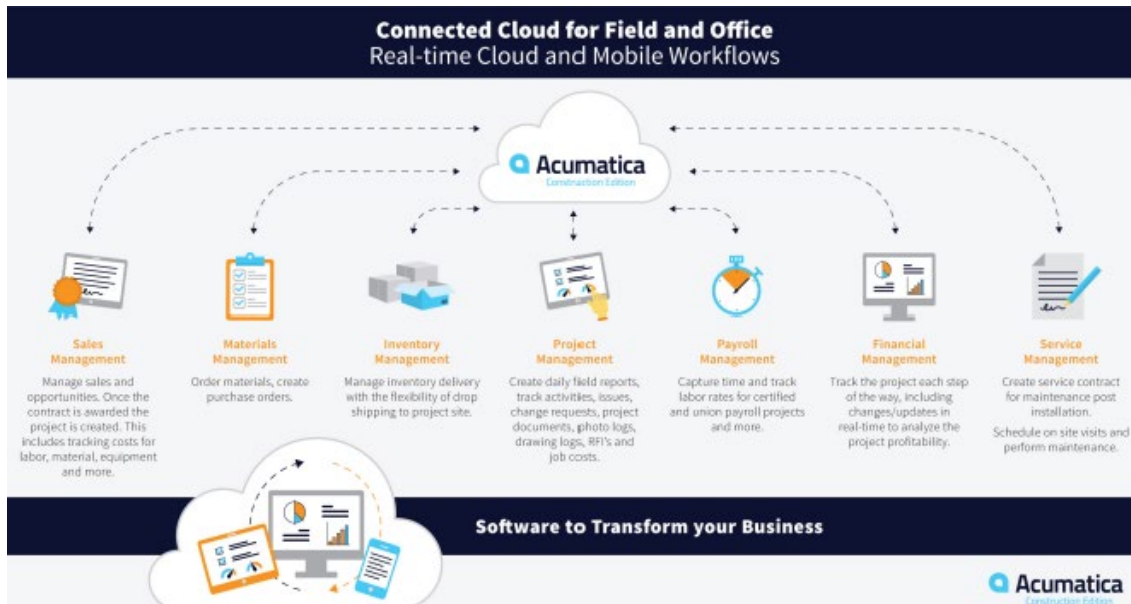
Connected Cloud for Field and Office
Real-time Cloud and Mobile Workflows

Acumatica
Construction Edition

Sales Management
Manage sales and opportunities. Once the contract is awarded the project is created. This includes tracking costs for labor, material, equipment and more.

Materials Management
Order materials, create purchase orders.

Inventory Management
Manage inventory delivery with the flexibility of drop shipping to project site.

Project Management
Create daily field reports, track activities, issues, change requests, project documents, photo logs, drawing logs, RFI's and job costs.

Payroll Management
Capture time and track labor rates for certified and union payroll projects and more.

Financial Management
Track the project each step of the way, including changes/updates in real-time to analyze the project profitability.

Service Management
Create service contract for maintenance post installation.
Schedule on site visits and perform maintenance.

Software to Transform your Business

Acumatica
Construction Edition